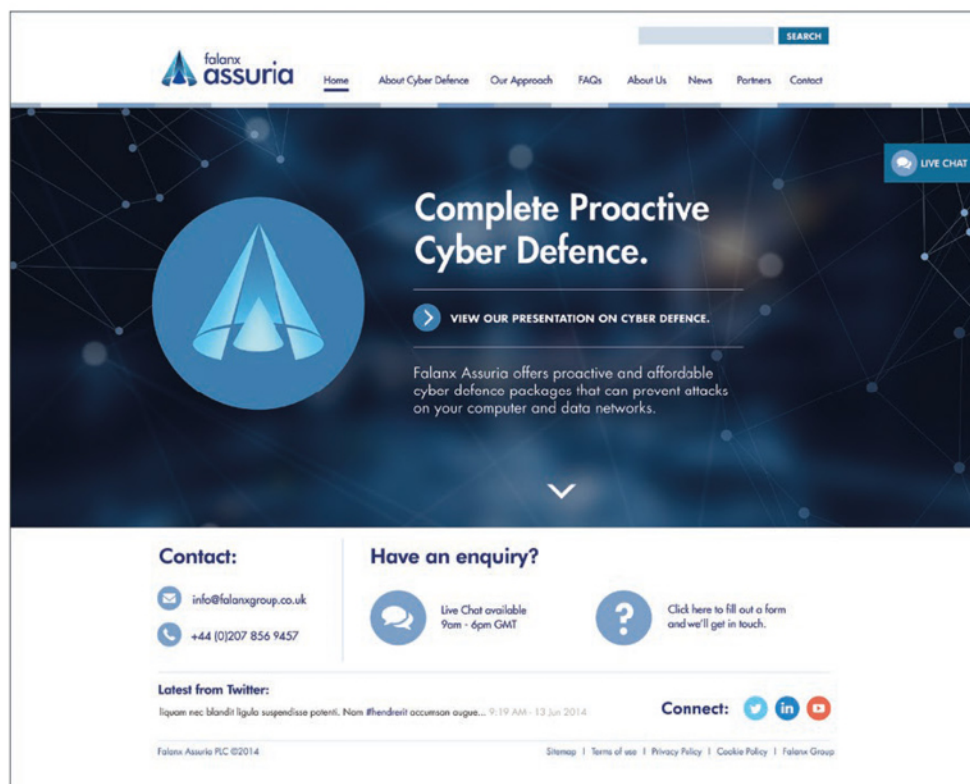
SEARCH

falanx assuria

Home About Cyber Defence Our Approach FAQs About Us News Partners Contact

LIVE CHAT

Complete Proactive Cyber Defence.

VIEW OUR PRESENTATION ON CYBER DEFENCE.

Falanx Assuria offers proactive and affordable cyber defence packages that can prevent attacks on your computer and data networks.

Contact:

info@falanxgroup.co.uk

+44 (0)207 856 9457

Have an enquiry?

Live Chat available 9am - 6pm GMT

Click here to fill out a form and we'll get in touch.

Latest from Twitter:

liquam nec blandit ligula suspendisse potenti. Nam #hendrerit accumsan augue... 9:19 AM - 13 Jun 2014

Connect:

Falanx Assuria PLC ©2014

Sitemap | Terms of use | Privacy Policy | Cookie Policy | Falanx Group